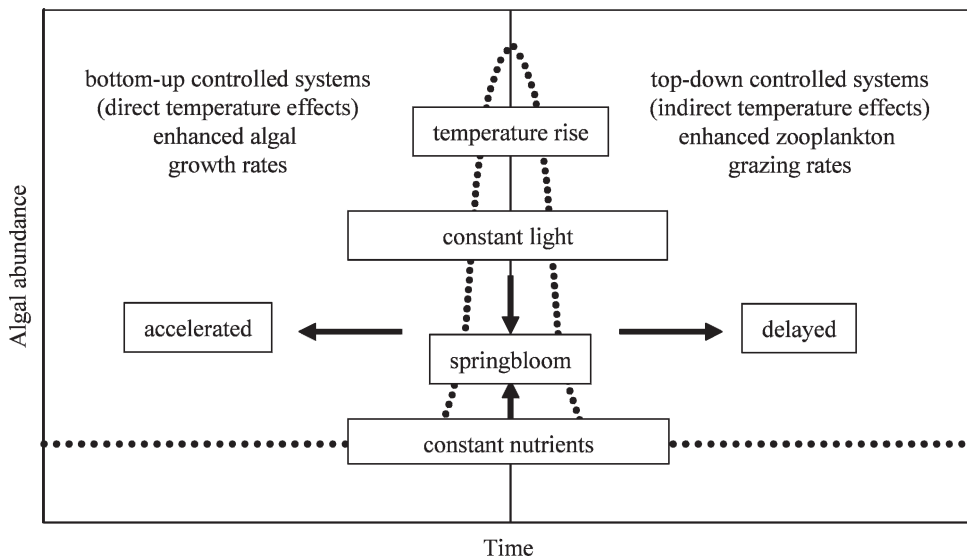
bottom-up controlled systems
(direct temperature effects)
enhanced algal
growth rates

top-down controlled systems
(indirect temperature effects)
enhanced zooplankton
grazing rates

temperature rise

constant light

Algal abundance

accelerated

springbloom

delayed

constant nutrients

Time